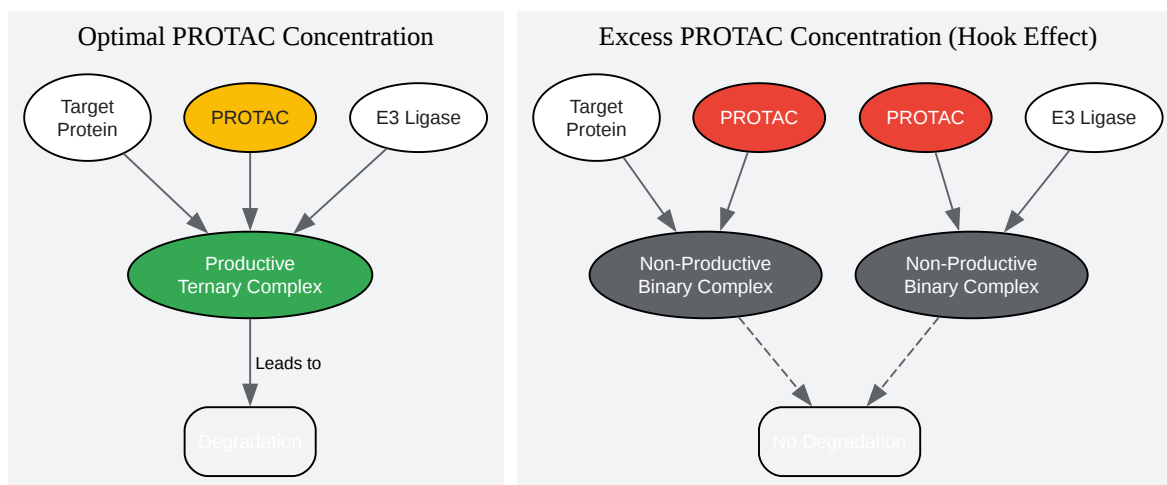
Optimal PROTAC Concentration

Target Protein

PROTAC

E3 Ligase

Productive Ternary Complex

Leads to

Degradation

Excess PROTAC Concentration (Hook Effect)

Target Protein

PROTAC

PROTAC

E3 Ligase

Non-Productive Binary Complex

Non-Productive Binary Complex

No Degradation